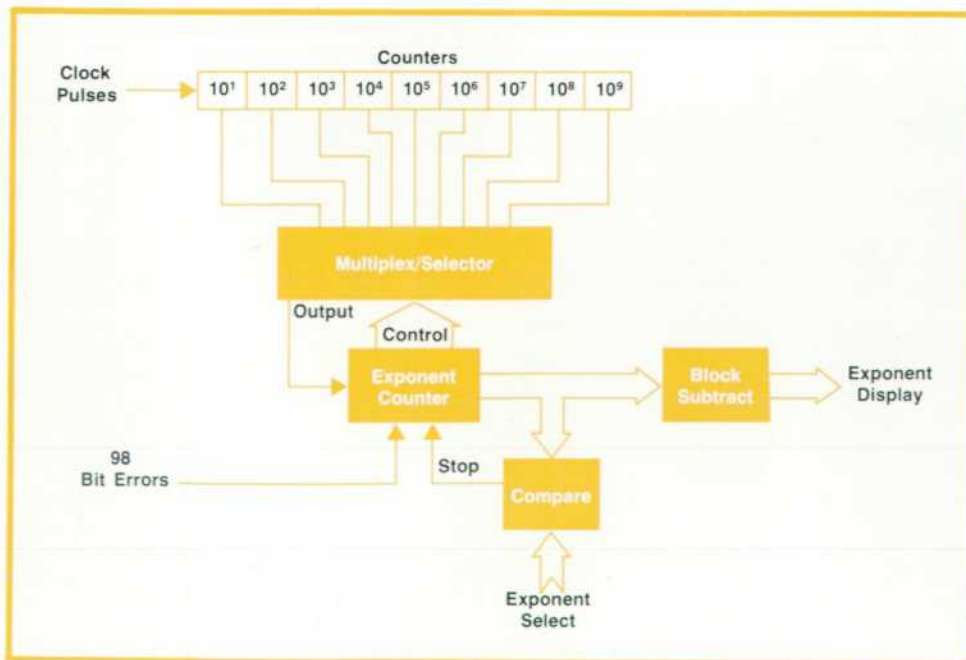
Counters

Clock Pulses

$10^1$ $10^2$ $10^3$ $10^4$ $10^5$ $10^6$ $10^7$ $10^8$ $10^9$

Multiplex/Selector

Output

Control

Exponent Counter

Block Subtract

Exponent Display

98 Bit Errors

Stop

Compare

Exponent Select